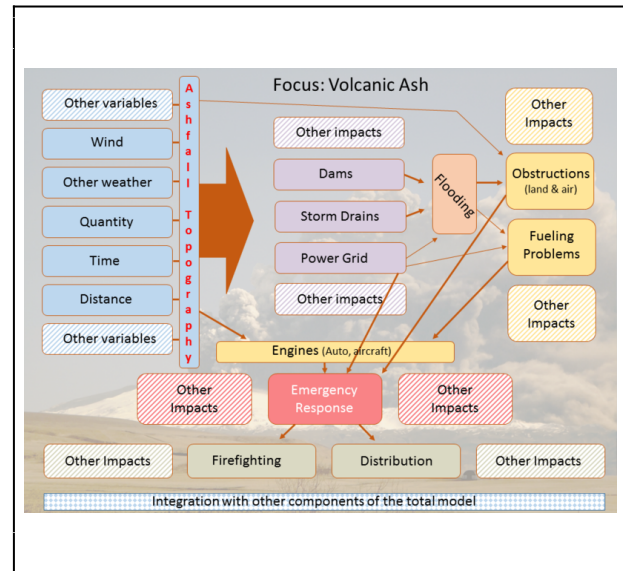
Focus: Volcanic Ash

Other variables

Wind

Other weather

Quantity

Time

Distance

Other variables

Ashfall Topography

Other impacts

Dams

Storm Drains

Power Grid

Other impacts

Flooding

Other Impacts

Obstructions (land & air)

Fueling Problems

Other Impacts

Engines (Auto, aircraft)

Other Impacts

Emergency Response

Other Impacts

Other Impacts

Firefighting

Distribution

Other Impacts

Integration with other components of the total model